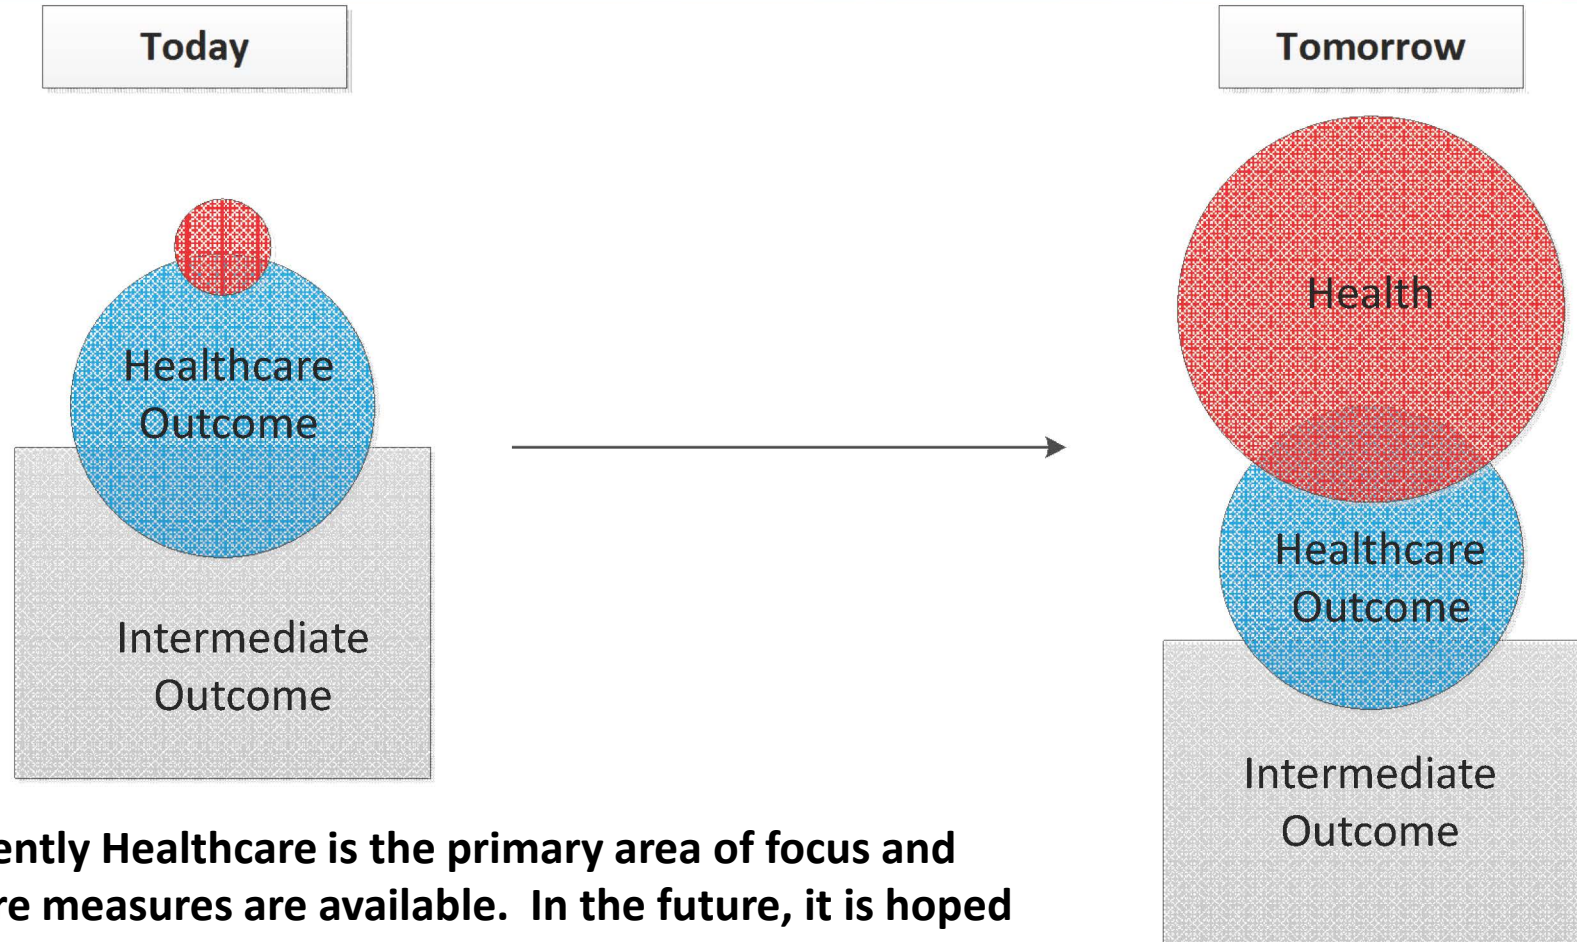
Today

Healthcare Outcome

Intermediate Outcome

Tomorrow

Health

Healthcare Outcome

Intermediate Outcome

ently Healthcare is the primary area of focus and re measures are available. In the future, it is hoped